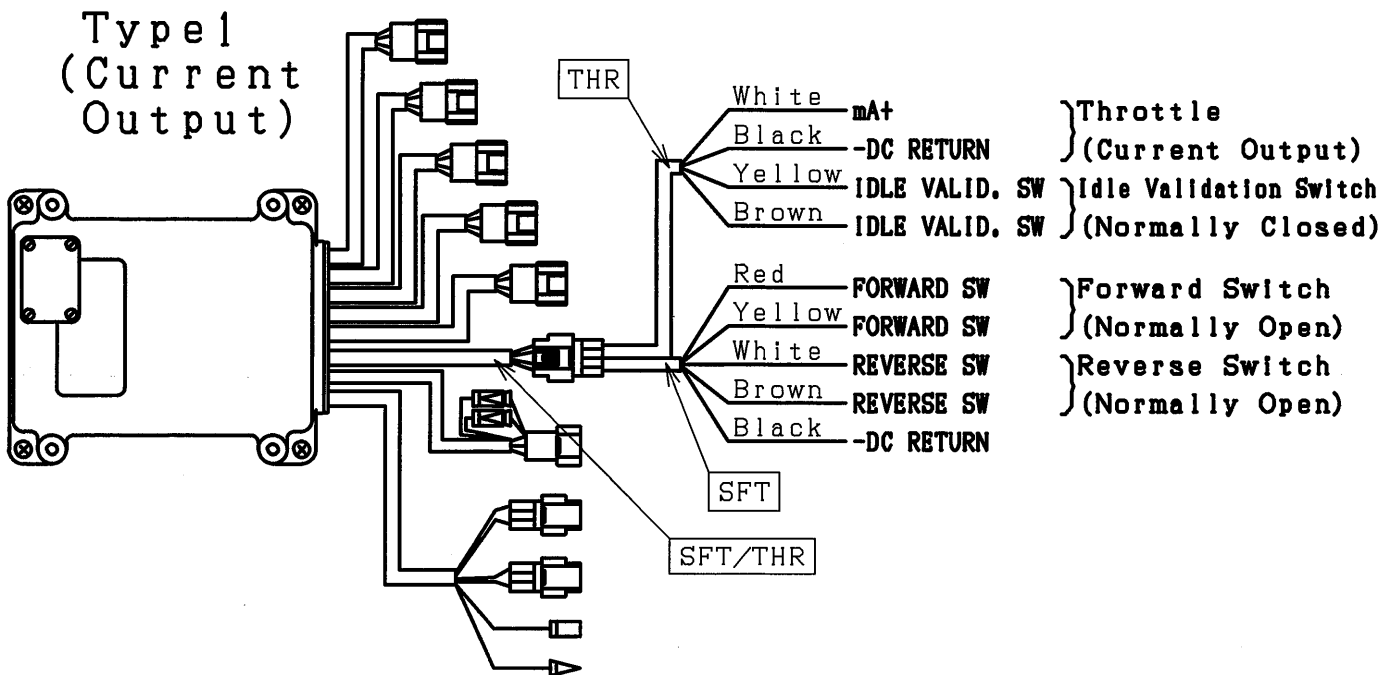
Type1
(Current
Output)

THR

White mA+
Black -DC RETURN
Yellow IDLE VALID. SW
Brown IDLE VALID. SW

Throttle
(Current Output)
Idle Validation Switch
(Normally Closed)

Red FORWARD SW
Yellow FORWARD SW
White REVERSE SW
Brown REVERSE SW
Black -DC RETURN

Forward Switch
(Normally Open)
Reverse Switch
(Normally Open)

SFT

SFT/THR